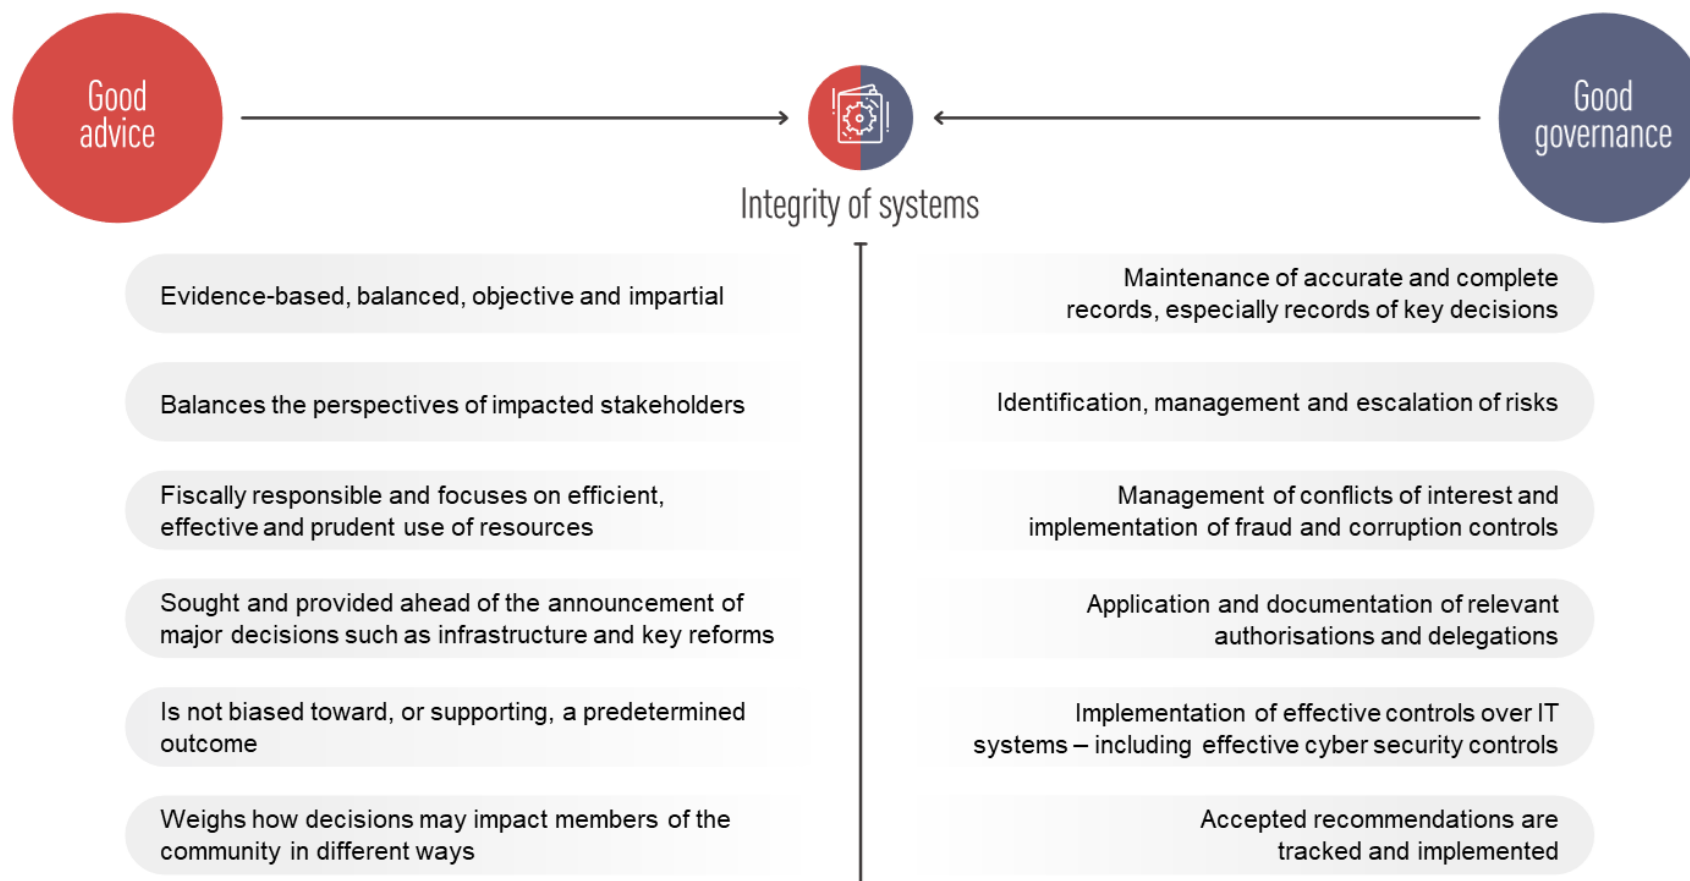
Good advice

Integrity of systems

Good governance

Evidence-based, balanced, objective and impartial

Balances the perspectives of impacted stakeholders

Fiscally responsible and focuses on efficient, effective and prudent use of resources

Sought and provided ahead of the announcement of major decisions such as infrastructure and key reforms

Is not biased toward, or supporting, a predetermined outcome

Weighs how decisions may impact members of the community in different ways

Maintenance of accurate and complete records, especially records of key decisions

Identification, management and escalation of risks

Management of conflicts of interest and implementation of fraud and corruption controls

Application and documentation of relevant authorisations and delegations

Implementation of effective controls over IT systems – including effective cyber security controls

Accepted recommendations are tracked and implemented